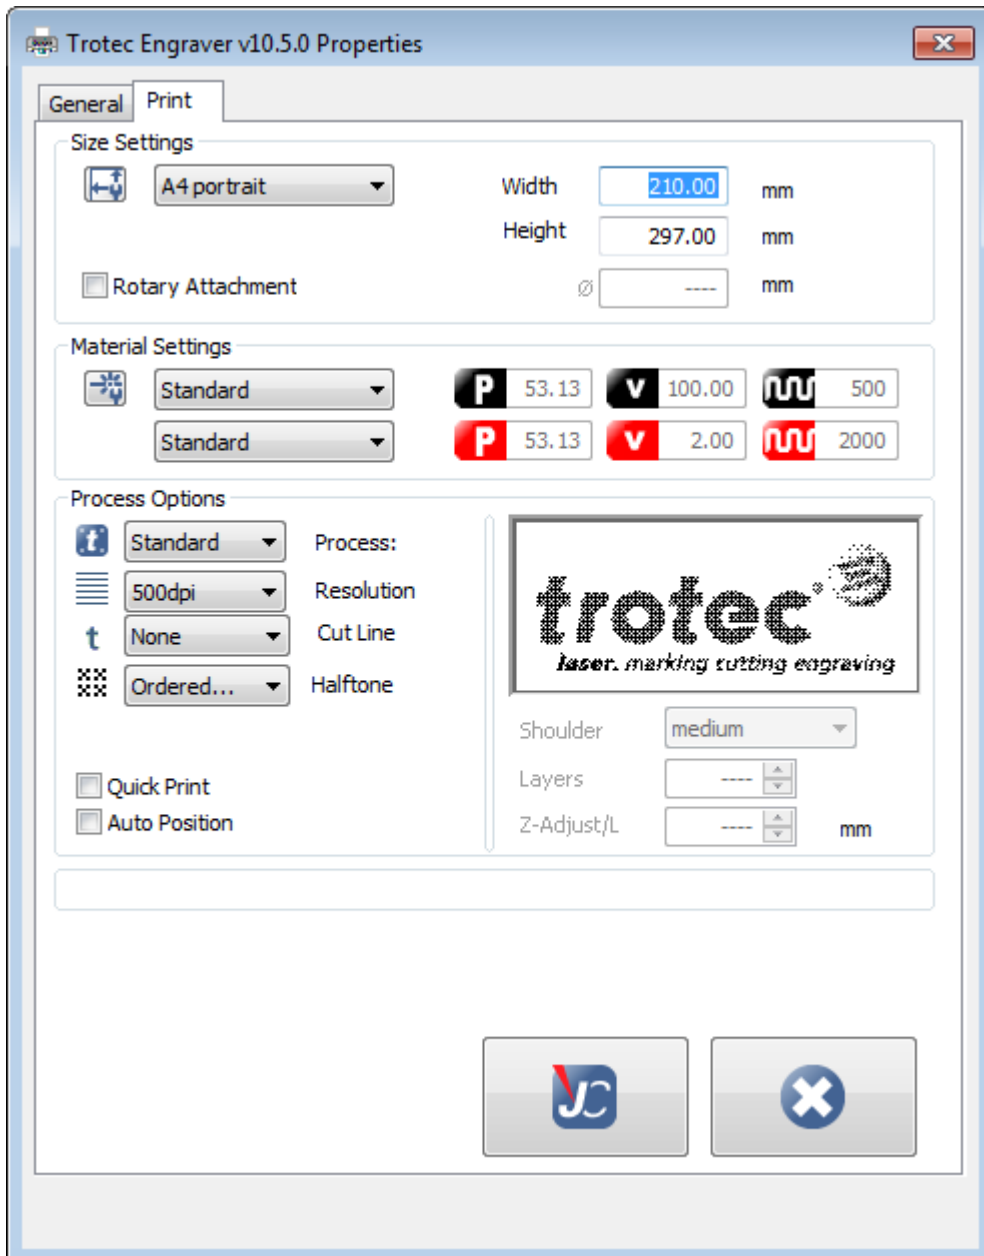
Trotec Engraver v10.5.0 Properties

General Print

Size Settings

A4 portrait

Width 210.00 mm

Height 297.00 mm

Rotary Attachment

Ø ---- mm

Material Settings

Standard

Standard

P 53.13 V 100.00 500

P 53.13 V 2.00 2000

Process Options

Standard Process:

500dpi Resolution

t None Cut Line

Ordered... Halftone

trotec

laser. marking cutting engraving

Shoulder medium

Layers ----

Z-Adjust/L ---- mm

Quick Print

Auto Position

JC